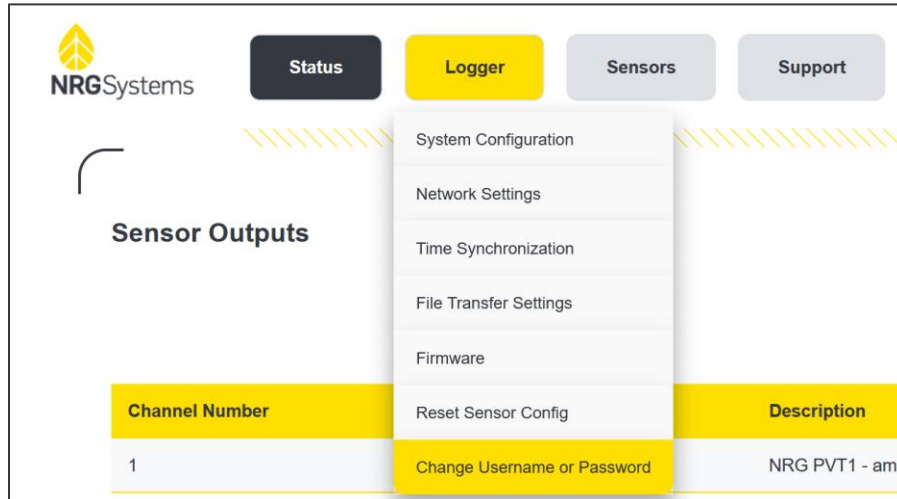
NRGSystems

Status Logger Sensors Support

System Configuration
Network Settings
Time Synchronization
File Transfer Settings
Firmware
Reset Sensor Config
Change Username or Password

Sensor Outputs

| Channel Number | Description |
|---|---|
| 1 | NRG PVT1 - am |